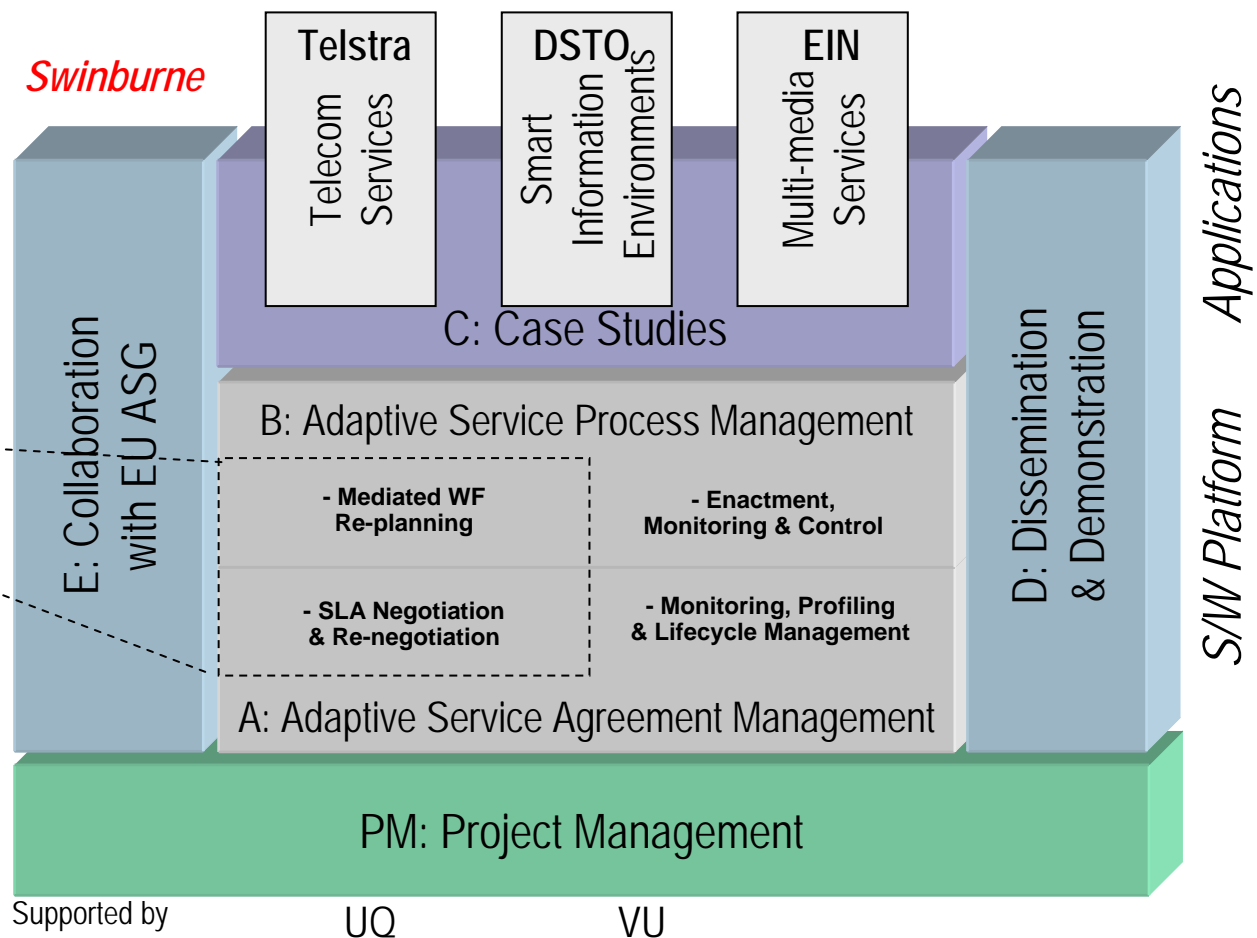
Swinburne

Telstra
Telecom Services

DSTO
Smart Information Environments

EIN
Multi-media Services

Applications

E: Collaboration with EU ASG

C: Case Studies

B: Adaptive Service Process Management

- Mediated WF Re-planning

- Enactment, Monitoring & Control

- SLA Negotiation & Re-negotiation

- Monitoring, Profiling & Lifecycle Management

A: Adaptive Service Agreement Management

D: Dissemination & Demonstration

S/W Platform

PM: Project Management

Supported by UQ VU